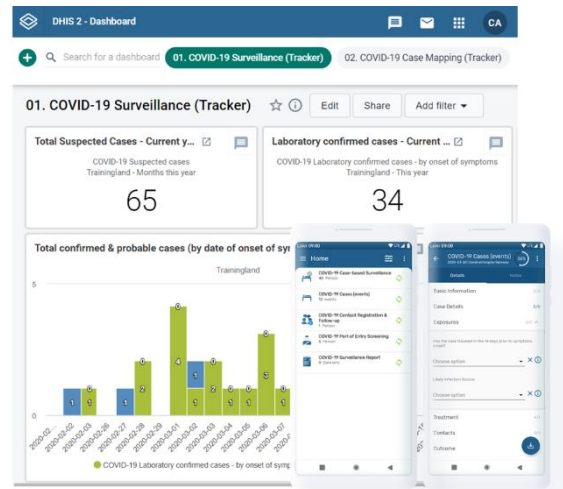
DHIS 2 - Dashboard

CA

Search for a dashboard

01. COVID-19 Surveillance (Tracker)

02. COVID-19 Case Mapping (Tracker)

01. COVID-19 Surveillance (Tracker)

Edit

Share

Add filter

Total Suspected Cases - Current y...

COVID-19 Suspected cases
Trainingland - Months this year

65

Laboratory confirmed cases - Current ...

COVID-19 Laboratory confirmed cases - by onset of symptoms
Trainingland - This year

34

Total confirmed & probable cases (by date of onset of sym

Trainingland

5

0

2020-02-02
2020-02-03
2020-02-26
2020-02-27
2020-02-28
2020-02-29
2020-03-01
2020-03-02
2020-03-03
2020-03-04
2020-03-05
2020-03-06
2020-03-07

COVID-19 Laboratory confirmed cases - by onset of symp

Home

COVID-19 Case-based Surveillance

COVID-19 Cases (events)

COVID-19 Contact Registration & Follow-up

COVID-19 Port of Entry Screening

COVID-19 Surveillance Report

COVID-19 Cases (events)

Details

Basic information

Case Details

Exposures

Choose option

Likely infection Source

Choose option

Treatment

Contacts

Outcome